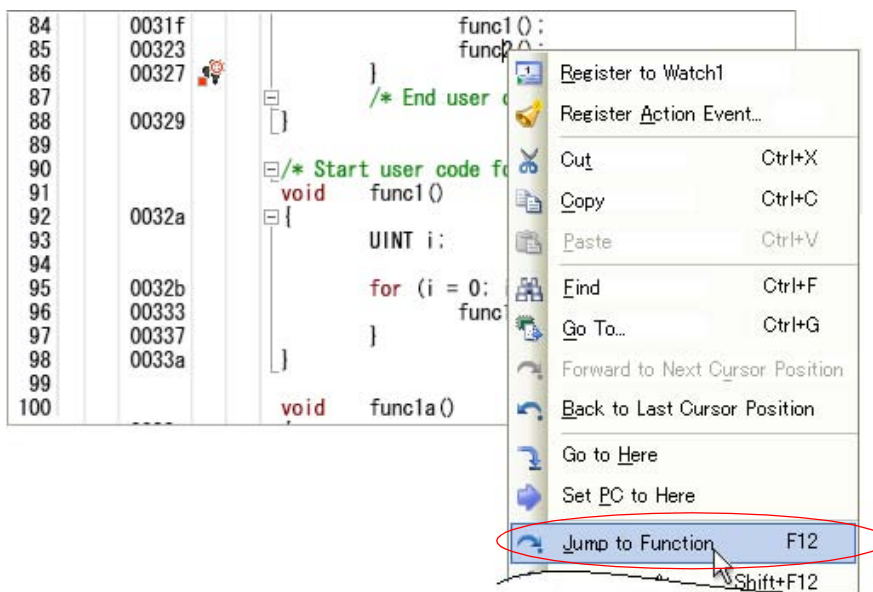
| 84 | 0031f | | func1(); |
| 85 | 00323 | | func2(); |
| 86 | 00327 | | } |
| 87 | | | /* End user c |
| 88 | 00329 | | } |
| 89 | | | |
| 90 | | | /* Start user code fo |
| 91 | | | void func1() |
| 92 | 0032a | | { |
| 93 | | | UINT i; |
| 94 | | | |
| 95 | 0032b | | for (i = 0; |
| 96 | 00333 | | func1 |
| 97 | 00337 | | } |
| 98 | 0033a | | } |
| 99 | | | |
| 100 | | | void func1a() |

Register to Watch1
Register Action Event...
Cut Ctrl+X
Copy Ctrl+C
Paste Ctrl+V
Find Ctrl+F
Go To... Ctrl+G
Forward to Next Cursor Position
Back to Last Cursor Position
Go to Here
Set PC to Here
Jump to Function F12
Shift+F12